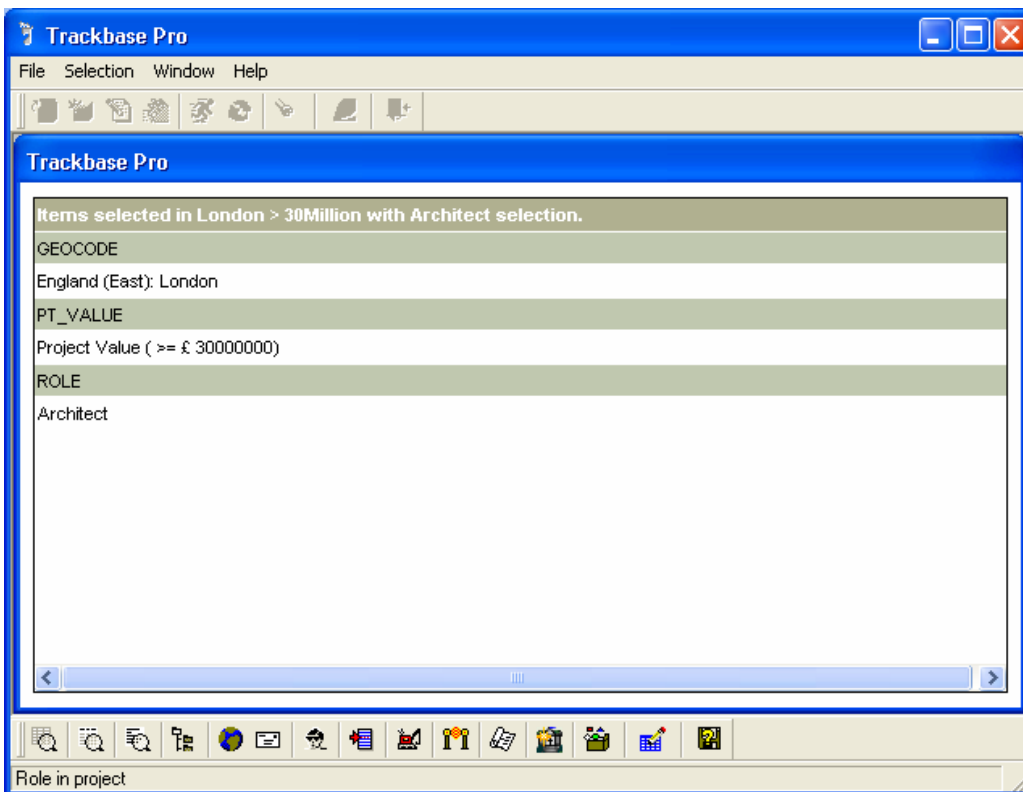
Trackbase Pro

File Selection Window Help

Trackbase Pro

Items selected in London > 30Million with Architect selection.

GEOCODE

England (East): London

PT_VALUE

Project Value ( >= £ 30000000)

ROLE

Architect

Role in project